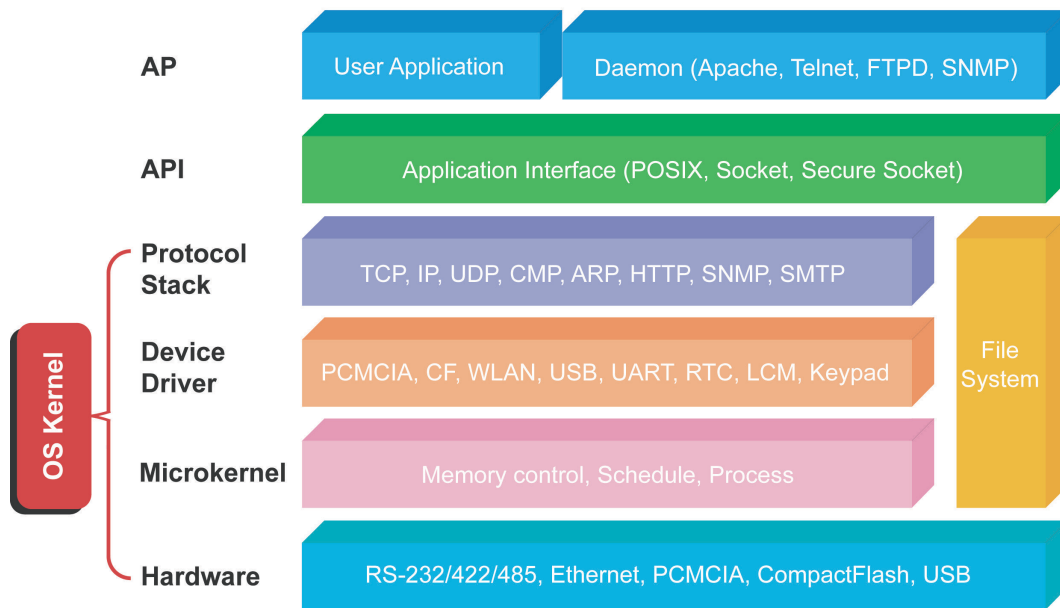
AP

User Application

Daemon (Apache, Telnet, FTPD, SNMP)

API

Application Interface (POSIX, Socket, Secure Socket)

Protocol Stack

TCP, IP, UDP, CMP, ARP, HTTP, SNMP, SMTP

File System

Device Driver

PCMCIA, CF, WLAN, USB, UART, RTC, LCM, Keypad

OS Kernel

Microkernel

Memory control, Schedule, Process

Hardware

RS-232/422/485, Ethernet, PCMCIA, CompactFlash, USB